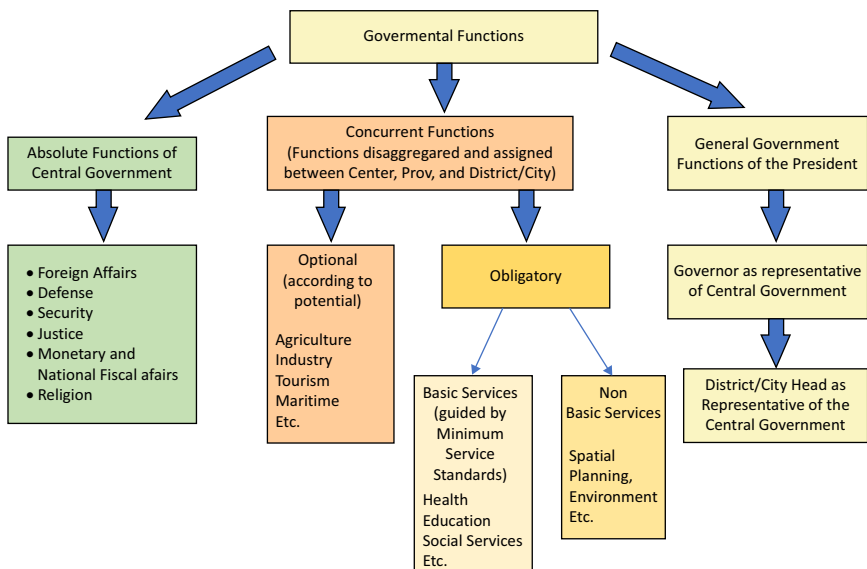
Govermental Functions

Absolute Functions of Central Government

• Foreign Affairs
• Defense
• Security
• Justice
• Monetary and National Fiscal afairs
• Religion

Concurrent Functions (Functions disaggregared and assigned between Center, Prov, and District/City)

Optional (according to potential)

Agriculture
Industry
Tourism
Maritime
Etc.

Obligatory

Basic Services (guided by Minimum Service Standards)
Health
Education
Social Services
Etc.

Non Basic Services

Spatial Planning, Environment
Etc.

General Government Functions of the President

Governor as representative of Central Government

District/City Head as Representative of the Central Government